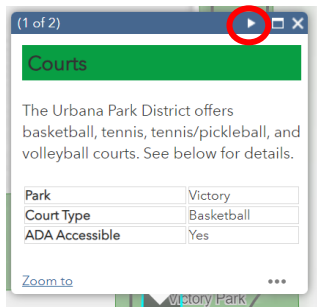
(1 of 2)

Courts

The Urbana Park District offers basketball, tennis, tennis/pickleball, and volleyball courts. See below for details.

| | |
|---|---|
| Park | Victory |
| Court Type | Basketball |
| ADA Accessible | Yes |

Zoom to

•••

Victory Park